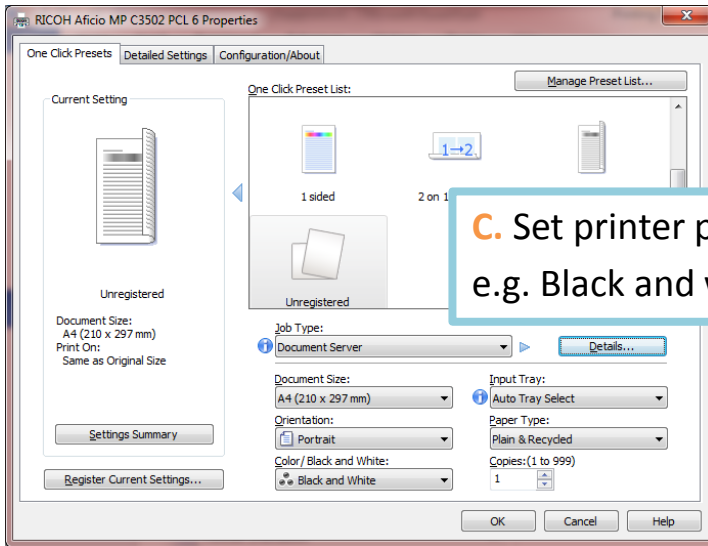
RICOH Aficio MP C3502 PCL 6 Properties

One Click Presets | Detailed Settings | Configuration/About

Current Setting

Unregistered

Document Size:
A4 (210 x 297 mm)
Print On:
Same as Original Size

Settings Summary

Register Current Settings...

Manage Preset List...

One Click Preset List:

1 sided

2 on 1

Unregistered

C. Set printer p
e.g. Black and w

Job Type:
Document Server

Details...

Document Size:
A4 (210 x 297 mm)

Input Tray:
Auto Tray Select

Orientation:
Portrait

Paper Type:
Plain & Recycled

Color/ Black and White:
Black and White

Copies:(1 to 999)
1

OK | Cancel | Help